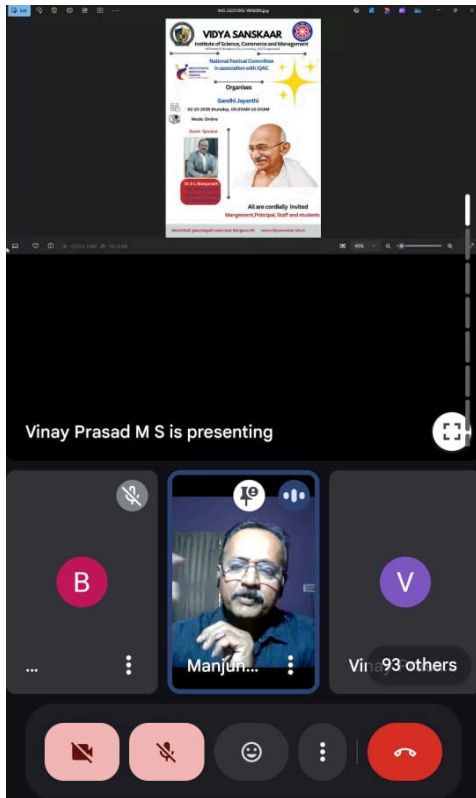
VIDYA SANSKAAR
Institute of Science, Commerce and Management

National Festival Committee in association with IQAC

Organises

Gandhi Jayanthi

Mode: Online

Guest Speaker

All are cordially invited
Mangement,Principal, Staff and students

Vinay Prasad M S is presenting

B

...

Manjun...

V

Vin 93 others